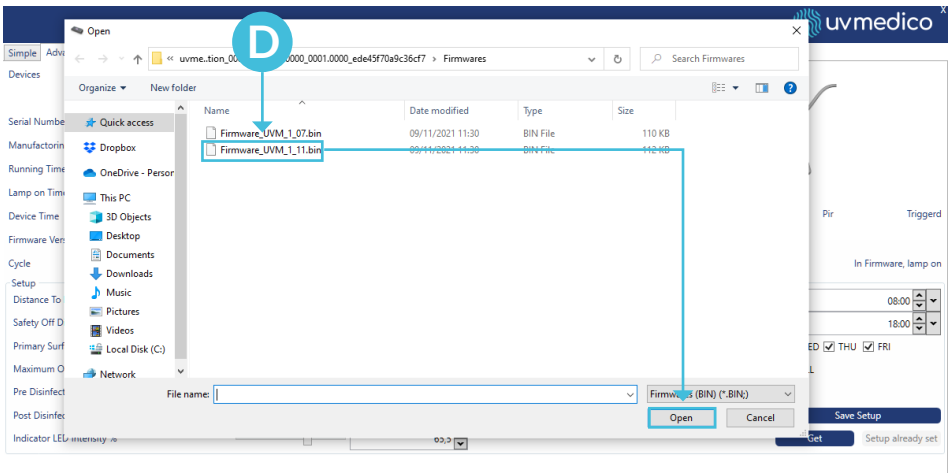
uvmedico

Simple Adv

Devices

Serial Numbe

Manufactorin

Running Time

Lamp on Tim

Device Time

Firmware Ver

Cycle

Setup

Distance To

Safety Off D

Primary Surf

Maximum O

Pre Disinfect

Post Disinfec

Indicator LED Intensity %

Open

D

« uvme..tion_00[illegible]0000_0001.0000_ede45f70a9c36cf7 > Firmwares

Search Firmwares

Organize ▾ New folder

Quick access
Dropbox
OneDrive - Person
This PC
3D Objects
Desktop
Documents
Downloads
Music
Pictures
Videos
Local Disk (C:)
Network

| Name | Date modified | Type | Size |
|---|---|---|---|
| Firmware_UVM_1_07.bin | 09/11/2021 11:30 | BIN File | 110 KB |
| Firmware_UVM_1_11.bin | 09/11/2021 11:30 | BIN File | 112 KB |

File name:

Firmwares (BIN) (*.BIN;)

Open Cancel

Pir Triggerd

In Firmware, lamp on

08:00

18:00

ED THU FRI

L

Save Setup

Get Setup already set

65,5